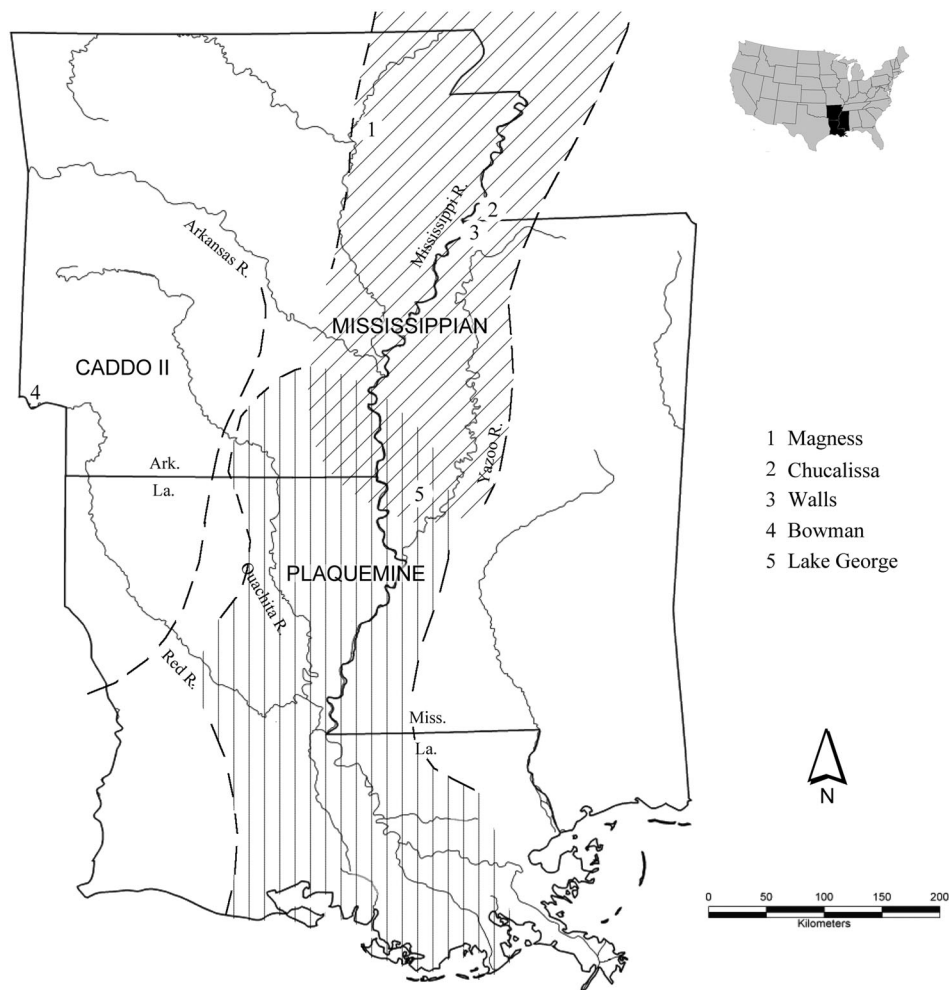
1
Mississippi R.
2
3
Arkansas R.
MISSISSIPPIAN
CADDO II
4
Ark.
La.
5
Yazoo R.
Quachita R.
PLAQUEMINE
Red R.
Miss.
La.

1 Magness
2 Chucalissa
3 Walls
4 Bowman
5 Lake George

N

0 50 100 150 200
Kilometers